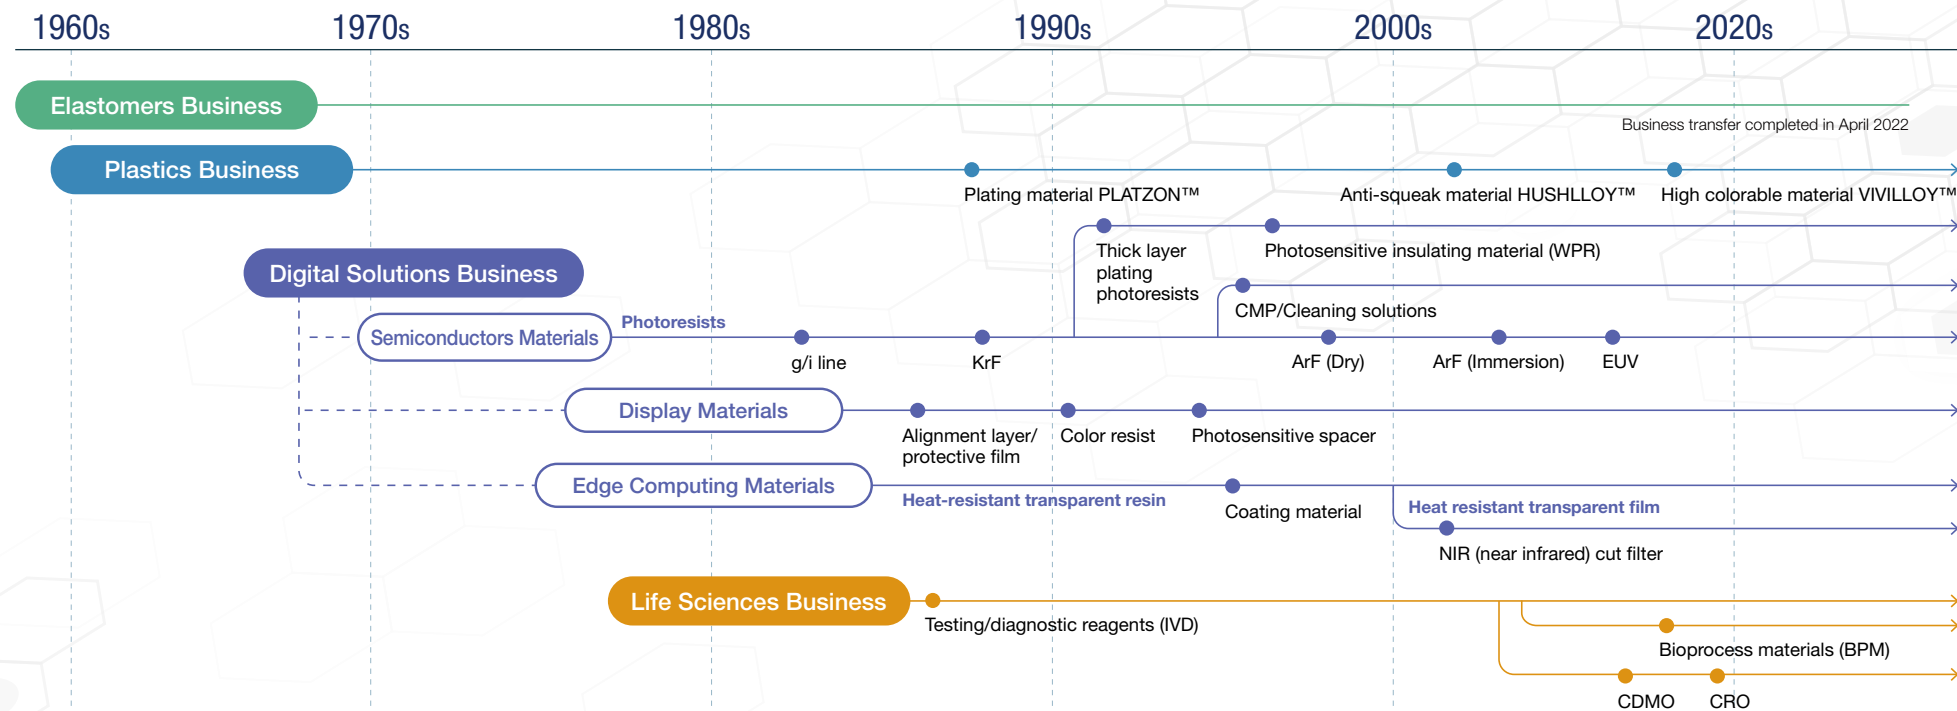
1960s 1970s 1980s 1990s 2000s 2020s

Elastomers Business

Business transfer completed in April 2022

Plastics Business

Plating material PLATZON™

Anti-squeak material HUSHLLOY™

High colorable material VIVILLOY™

Digital Solutions Business

Thick layer plating photoresists

Photosensitive insulating material (WPR)

CMP/Cleaning solutions

Semiconductors Materials

Photoresists

g/i line

KrF

ArF (Dry)

ArF (Immersion)

EUV

Display Materials

Alignment layer/ protective film

Color resist

Photosensitive spacer

Edge Computing Materials

Heat-resistant transparent resin

Coating material

Heat resistant transparent film

NIR (near infrared) cut filter

Life Sciences Business

Testing/diagnostic reagents (IVD)

Bioprocess materials (BPM)

CDMO

CRO